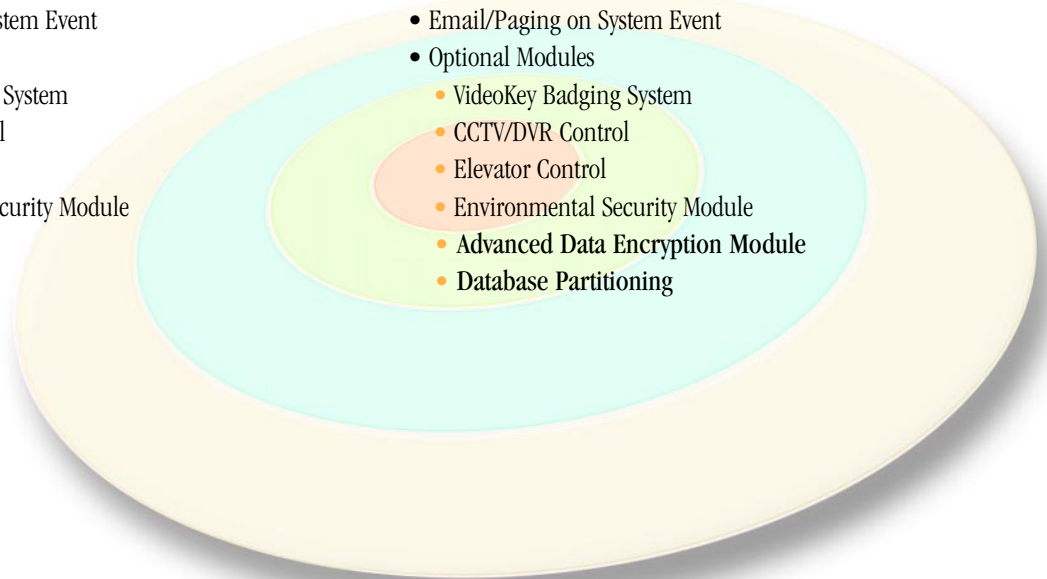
stem Event

System
l

curity Module

• Email/Paging on System Event
• Optional Modules
• VideoKey Badging System
• CCTV/DVR Control
• Elevator Control
• Environmental Security Module
• Advanced Data Encryption Module
• Database Partitioning